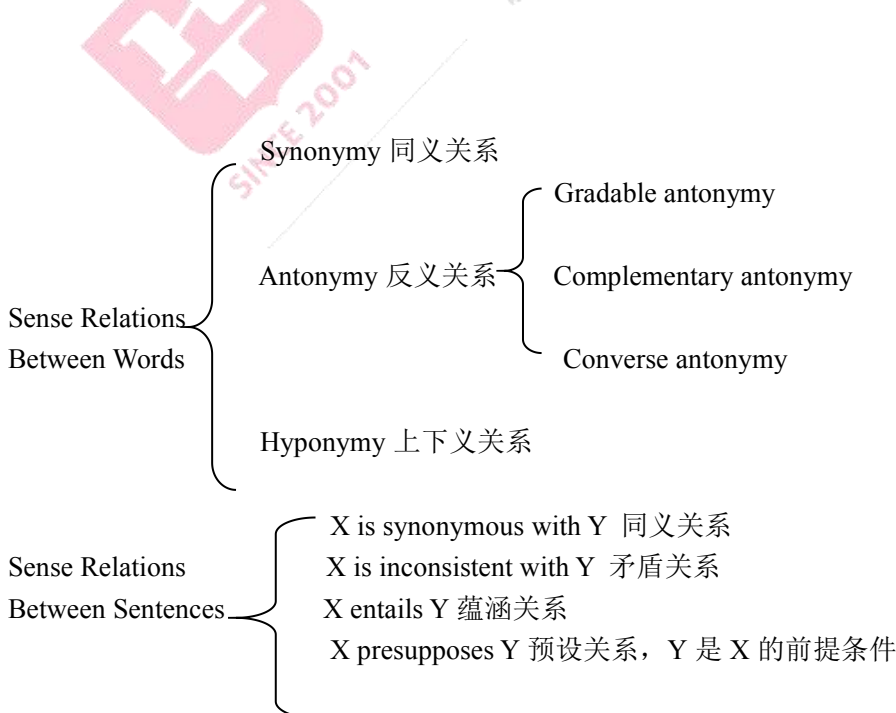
SINCE 2001

Sense Relations Between Words

Synonymy 同义关系

Antonymy 反义关系

Gradable antonymy

Complementary antonymy

Converse antonymy

Hyponymy 上下义关系

Sense Relations Between Sentences

X is synonymous with Y 同义关系

X is inconsistent with Y 矛盾关系

X entails Y 蕴涵关系

X presupposes Y 预设关系，Y 是 X 的前提条件